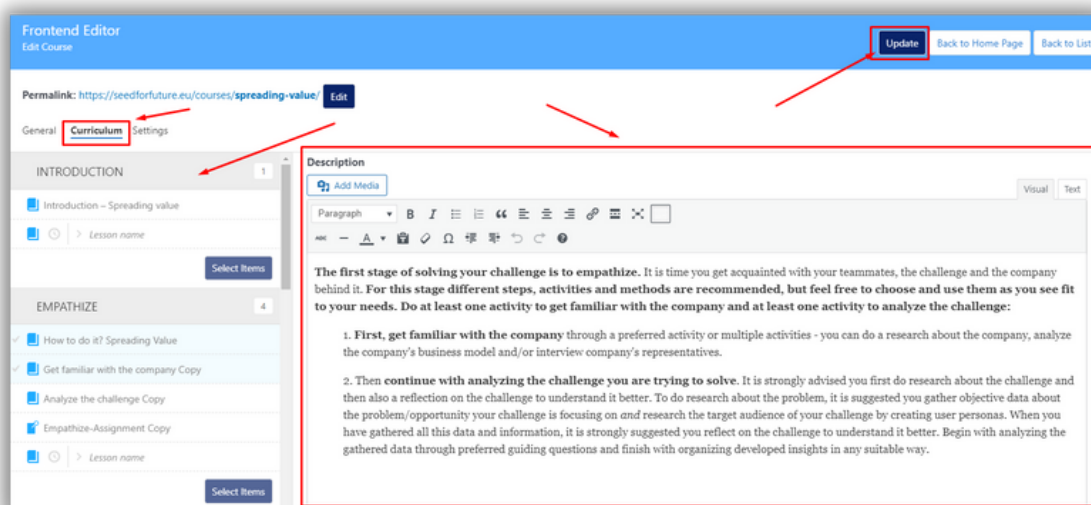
Frontend Editor
Edit Course

Update Back to Home Page Back to List

Permalink: https://seedforfuture.eu/courses/spreading-value/ Edit

General Curriculum Settings

INTRODUCTION 1

Introduction – Spreading value

Lesson name

Select Items

EMPATHIZE 4

How to do it? Spreading Value

Get familiar with the company Copy

Analyze the challenge Copy

Empathize-Assignment Copy

Lesson name

Select Items

Description

Add Media

Visual Text

Paragraph

**The first stage of solving your challenge is to empathize.** It is time you get acquainted with your teammates, the challenge and the company behind it. **For this stage different steps, activities and methods are recommended, but feel free to choose and use them as you see fit to your needs. Do at least one activity to get familiar with the company and at least one activity to analyze the challenge:**

1. **First, get familiar with the company** through a preferred activity or multiple activities - you can do a research about the company, analyze the company's business model and/or interview company's representatives.

2. Then **continue with analyzing the challenge you are trying to solve**. It is strongly advised you first do research about the challenge and then also a reflection on the challenge to understand it better. To do research about the problem, it is suggested you gather objective data about the problem/opportunity your challenge is focusing on *and* research the target audience of your challenge by creating user personas. When you have gathered all this data and information, it is strongly suggested you reflect on the challenge to understand it better. Begin with analyzing the gathered data through preferred guiding questions and finish with organizing developed insights in any suitable way.